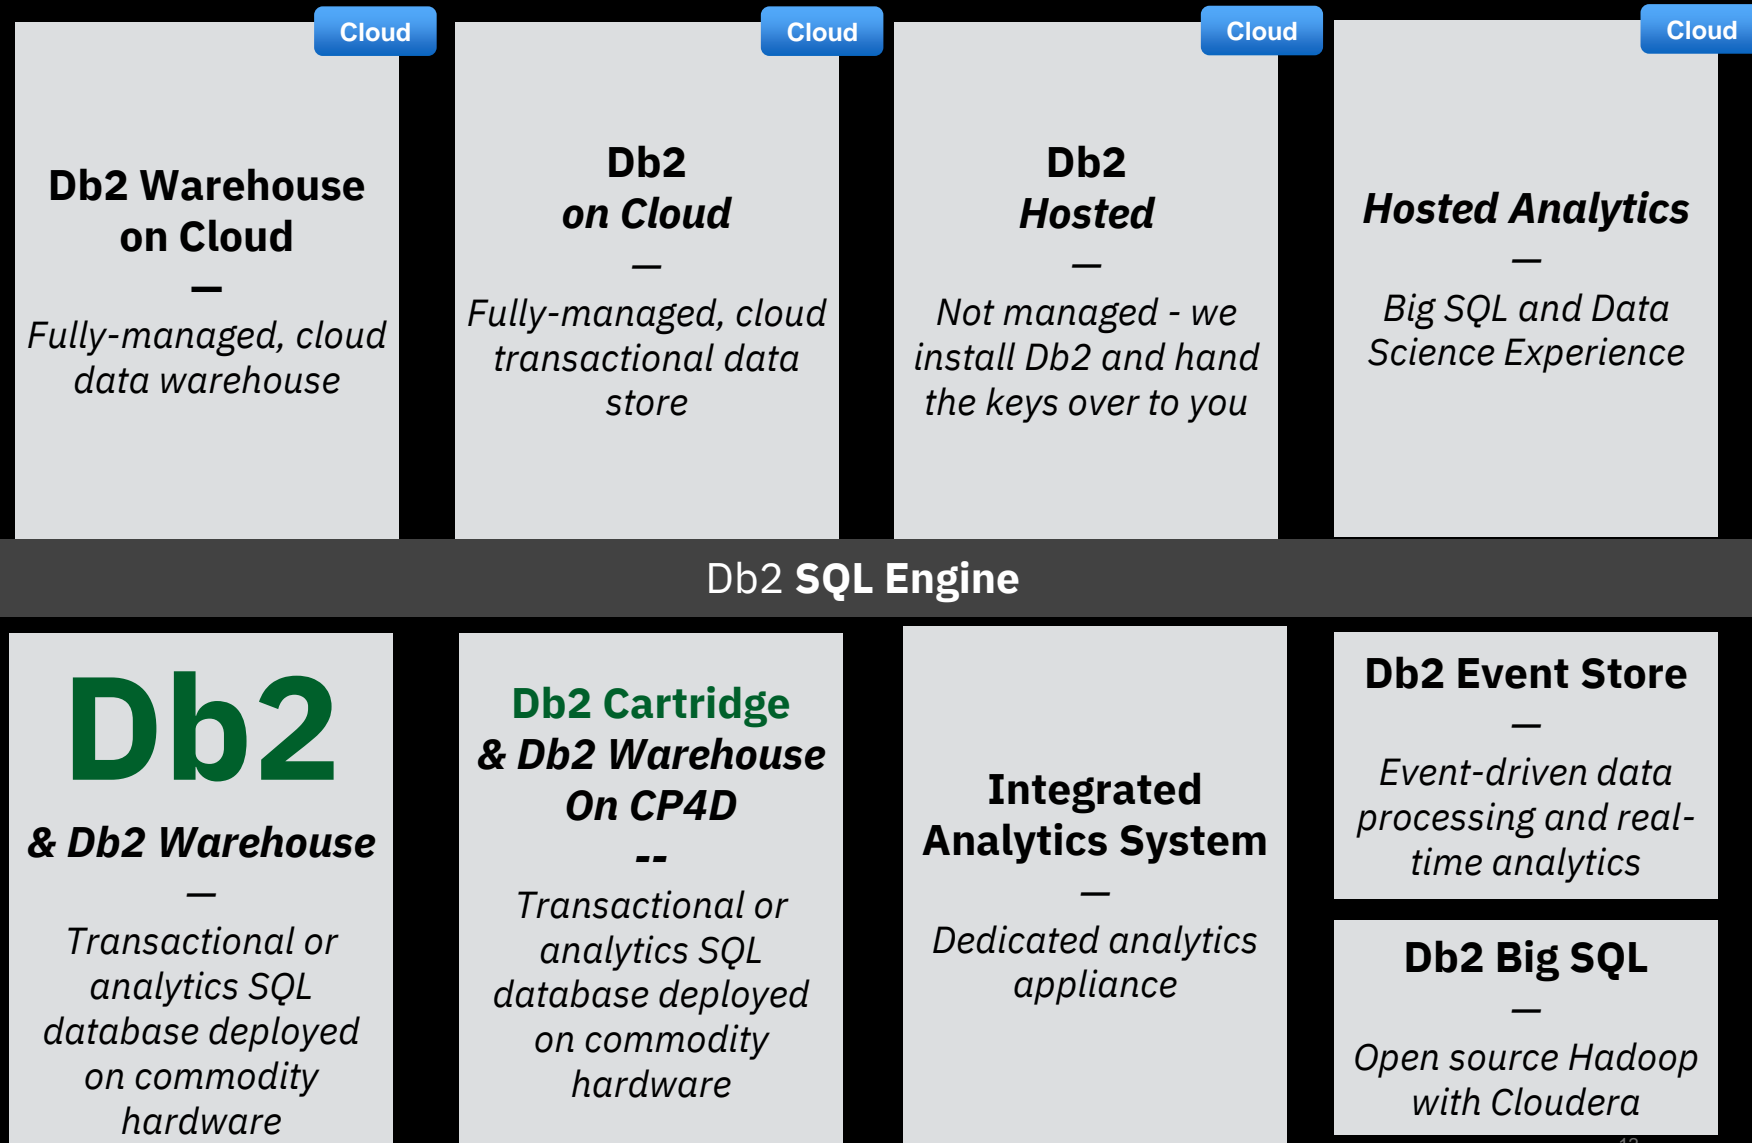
Cloud

Db2 Warehouse on Cloud

—

Fully-managed, cloud data warehouse

Cloud

Db2 on Cloud

—

Fully-managed, cloud transactional data store

Cloud

Db2 Hosted

—

Not managed - we install Db2 and hand the keys over to you

Cloud

Hosted Analytics

—

Big SQL and Data Science Experience

Db2 SQL Engine

Db2

& Db2 Warehouse

—

Transactional or analytics SQL database deployed on commodity hardware

Db2 Cartridge & Db2 Warehouse On CP4D

--

Transactional or analytics SQL database deployed on commodity hardware

Integrated Analytics System

—

Dedicated analytics appliance

Db2 Event Store

—

Event-driven data processing and real-time analytics

Db2 Big SQL

—

Open source Hadoop with Cloudera